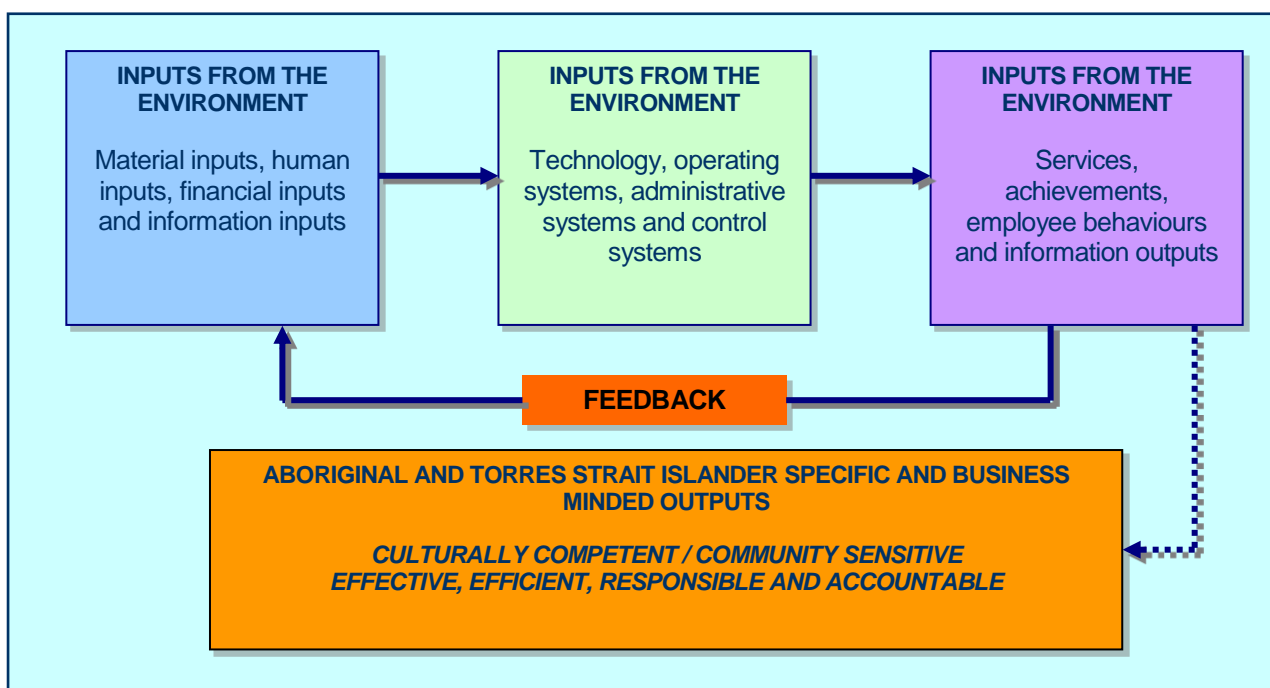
INPUTS FROM THE ENVIRONMENT

Material inputs, human inputs, financial inputs and information inputs

INPUTS FROM THE ENVIRONMENT

Technology, operating systems, administrative systems and control systems

INPUTS FROM THE ENVIRONMENT

Services, achievements, employee behaviours and information outputs

FEEDBACK

ABORIGINAL AND TORRES STRAIT ISLANDER SPECIFIC AND BUSINESS MINDED OUTPUTS

CULTURALLY COMPETENT / COMMUNITY SENSITIVE
EFFECTIVE, EFFICIENT, RESPONSIBLE AND ACCOUNTABLE